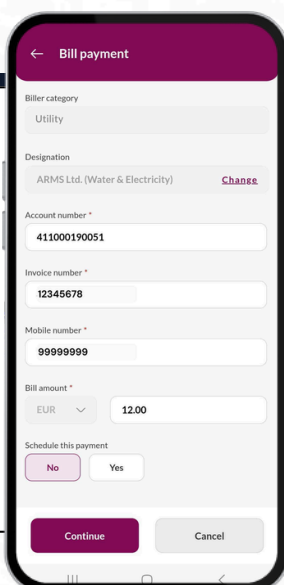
Bill payment

Biller category

Utility

Designation

ARMS Ltd. (Water & Electricity)

Change

Account number *

411000190051

Invoice number *

12345678

Mobile number *

99999999

Bill amount *

EUR

12.00

Schedule this payment

No

Yes

Continue

Cancel